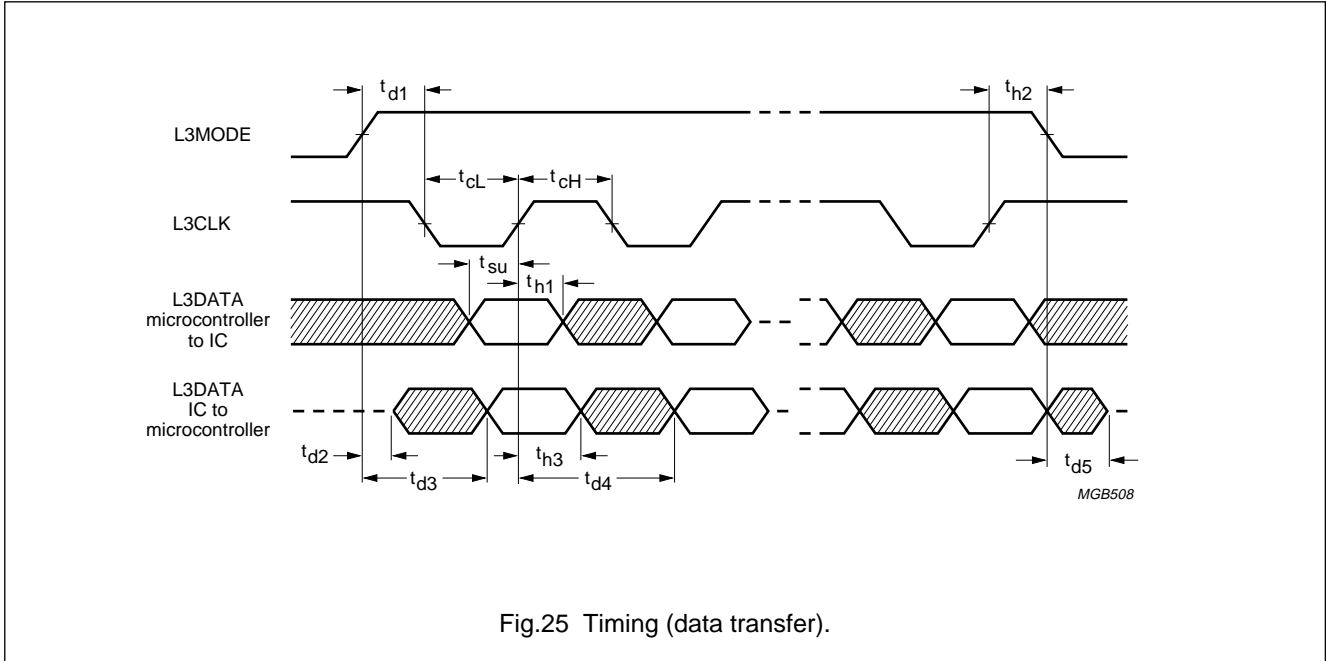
$t_{d1}$

$t_{h2}$

L3MODE

$t_{cL}$

$t_{cH}$

L3CLK

$t_{su}$

$t_{h1}$

L3DATA microcontroller to IC

L3DATA IC to microcontroller

$t_{d2}$

$t_{d3}$

$t_{h3}$

$t_{d4}$

$t_{d5}$

MGB508

Fig.25 Timing (data transfer).